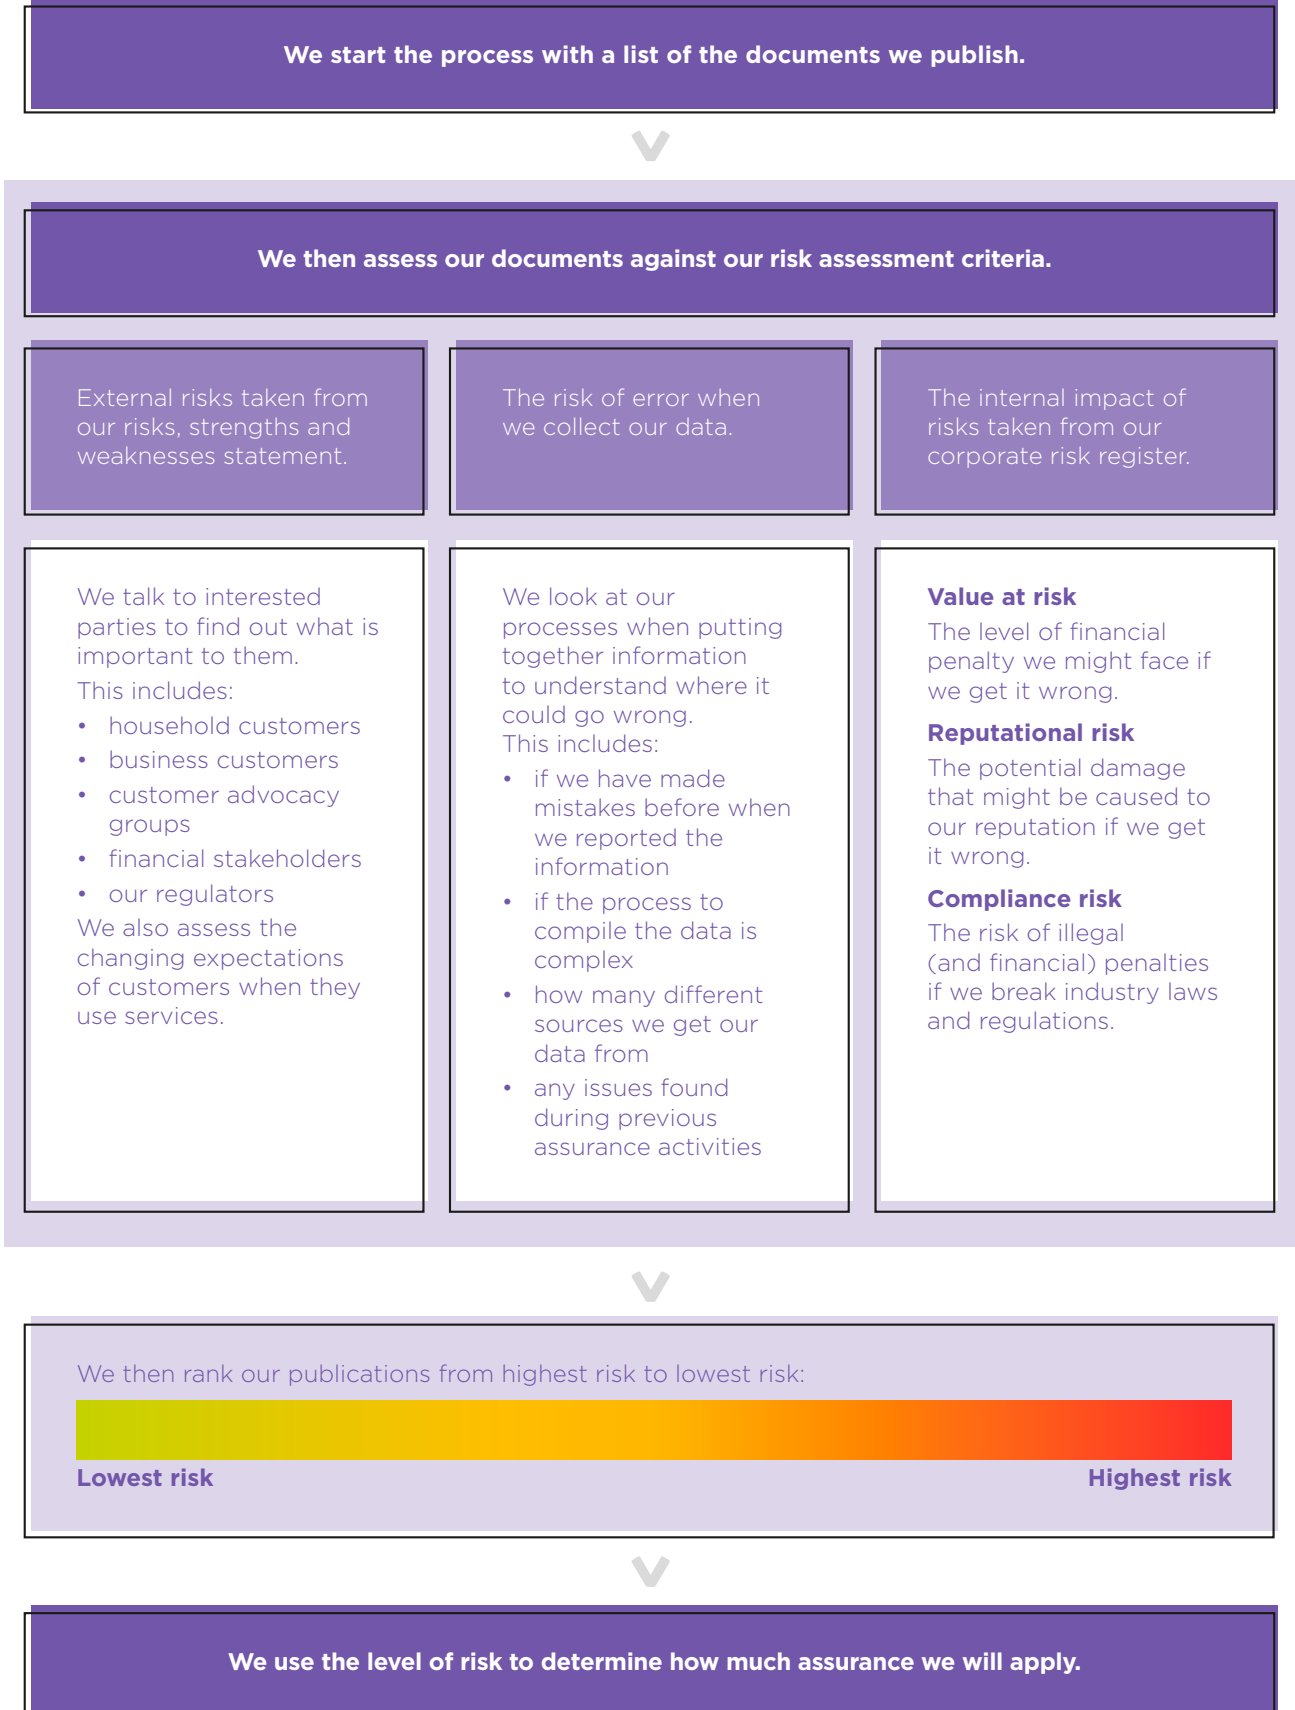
We start the process with a list of the documents we publish.

We then assess our documents against our risk assessment criteria.

External risks taken from our risks, strengths and weaknesses statement.

The risk of error when we collect our data.

The internal impact of risks taken from our corporate risk register.

We talk to interested parties to find out what is important to them.

This includes:

- household customers
- business customers
- customer advocacy groups
- financial stakeholders
- our regulators

We also assess the changing expectations of customers when they use services.

We look at our processes when putting together information to understand where it could go wrong.

This includes:

- if we have made mistakes before when we reported the information
- if the process to compile the data is complex
- how many different sources we get our data from
- any issues found during previous assurance activities

**Value at risk**
The level of financial penalty we might face if we get it wrong.

**Reputational risk**
The potential damage that might be caused to our reputation if we get it wrong.

**Compliance risk**
The risk of illegal (and financial) penalties if we break industry laws and regulations.

We then rank our publications from highest risk to lowest risk:

**Lowest risk** **Highest risk**

We use the level of risk to determine how much assurance we will apply.